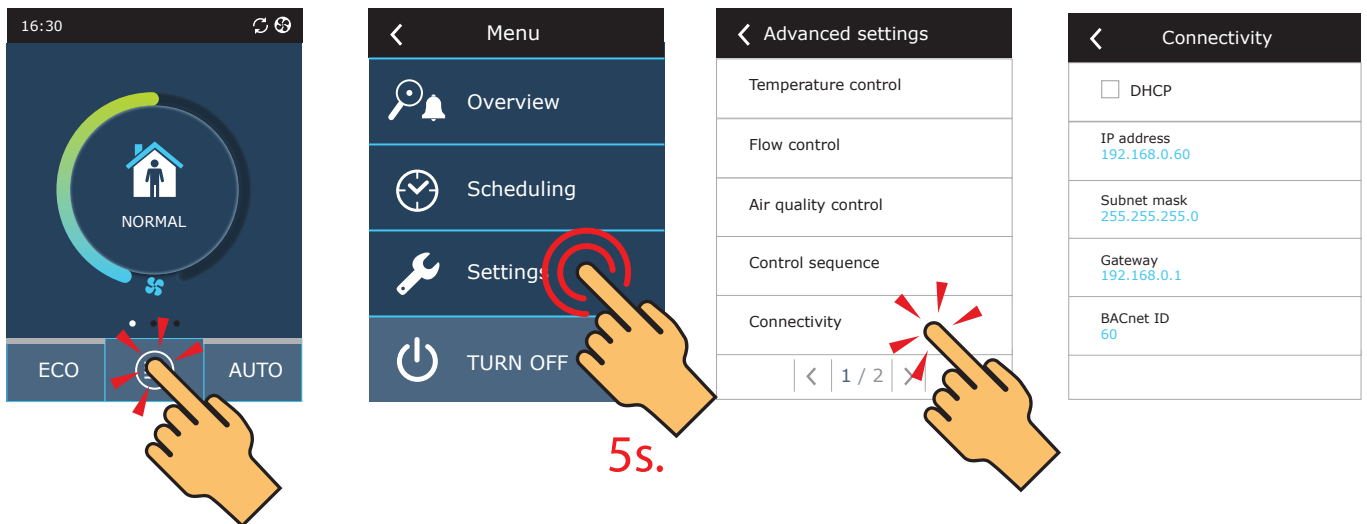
16:30

NORMAL

ECO

AUTO

Menu

Overview

Scheduling

Settings

TURN OFF

5s.

Advanced settings

Temperature control

Flow control

Air quality control

Control sequence

Connectivity

1 / 2

Connectivity

DHCP

IP address
192.168.0.60

Subnet mask
255.255.255.0

Gateway
192.168.0.1

BACnet ID
60